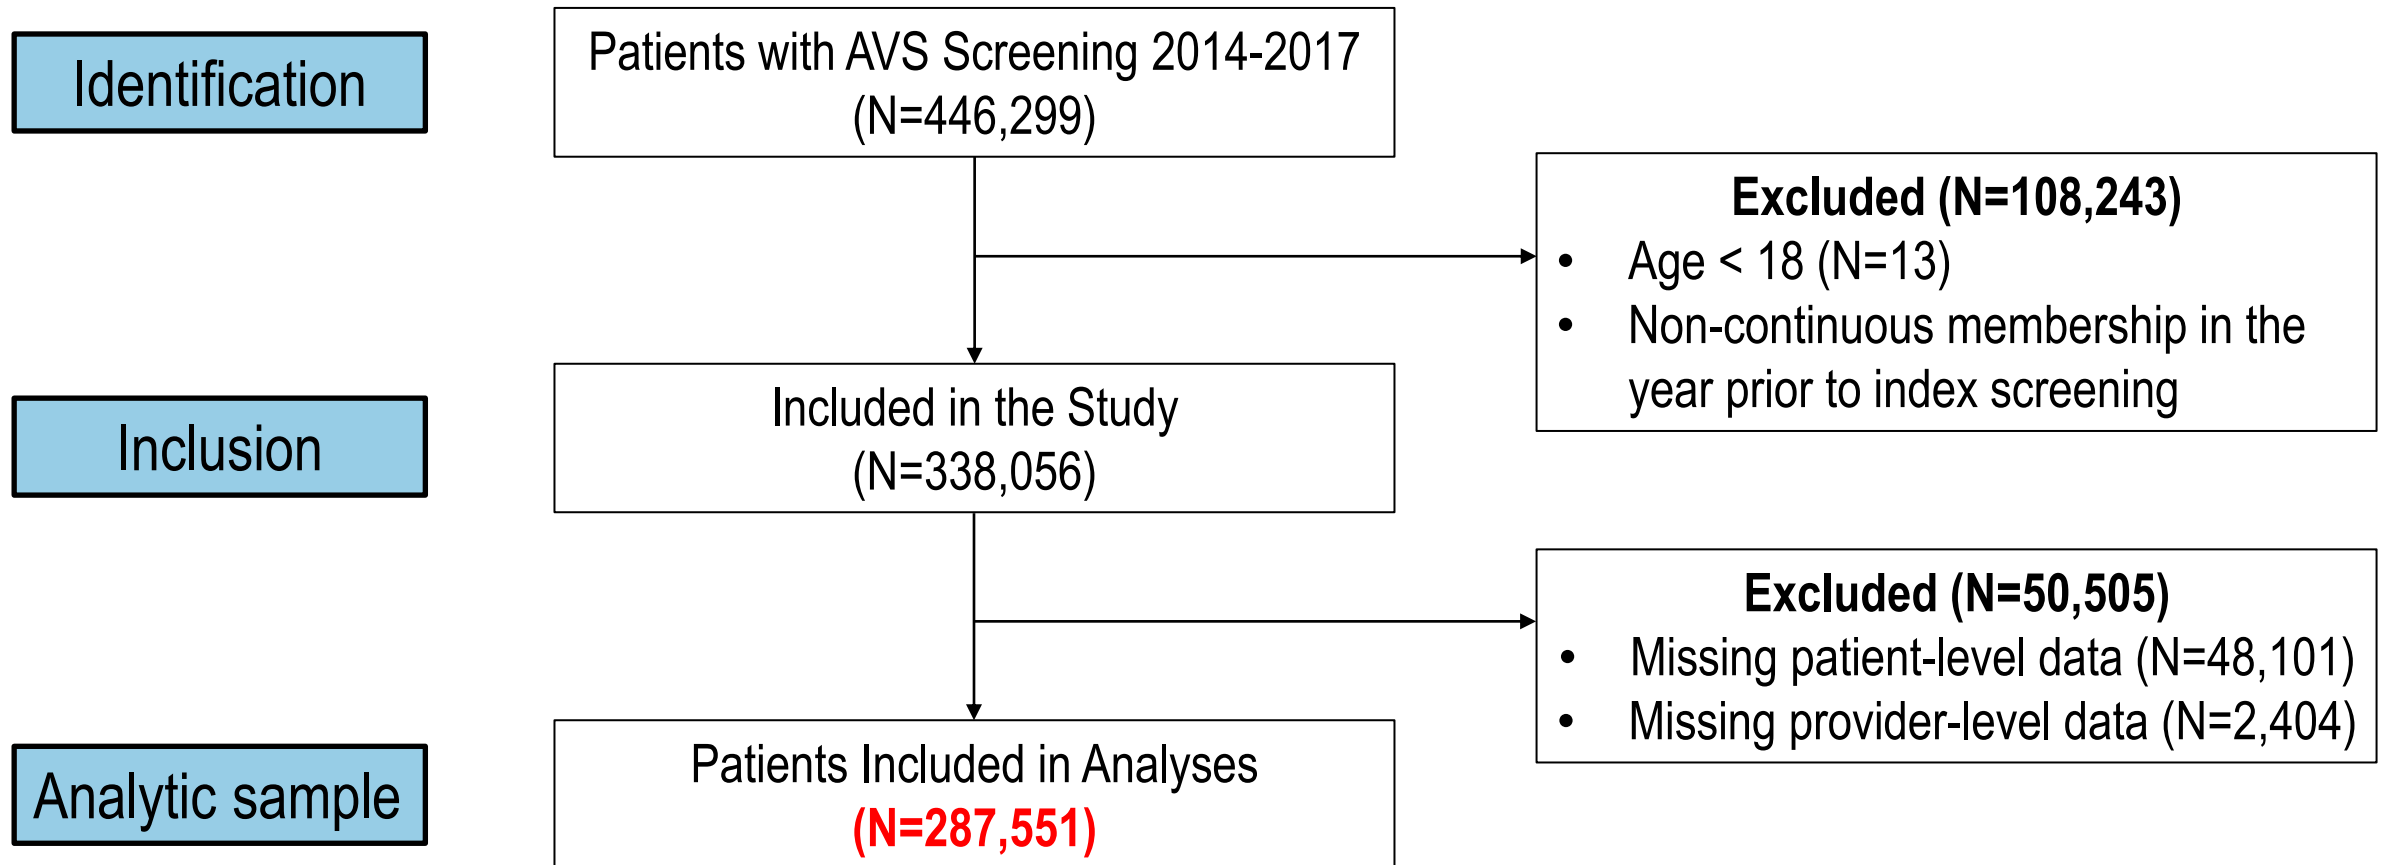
Identification

Patients with AVS Screening 2014-2017
(N=446,299)

Excluded (N=108,243)
- Age < 18 (N=13)
- Non-continuous membership in the year prior to index screening

Inclusion

Included in the Study
(N=338,056)

Excluded (N=50,505)
- Missing patient-level data (N=48,101)
- Missing provider-level data (N=2,404)

Analytic sample

Patients Included in Analyses
(N=287,551)